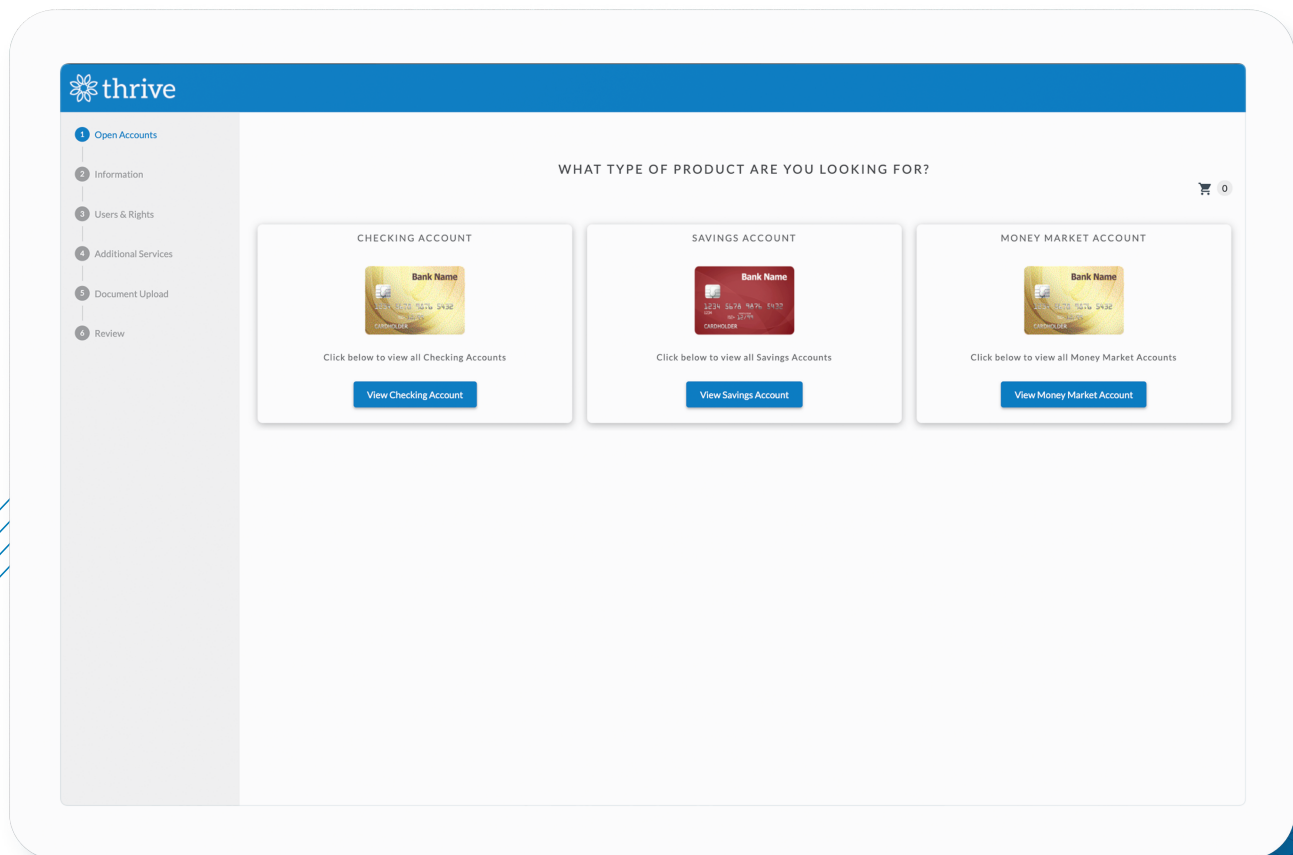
thrive

1 Open Accounts
2 Information
3 Users & Rights
4 Additional Services
5 Document Upload
6 Review

WHAT TYPE OF PRODUCT ARE YOU LOOKING FOR?

0

CHECKING ACCOUNT

Bank Name
CARDHOLDER

Click below to view all Checking Accounts

View Checking Account

SAVINGS ACCOUNT

Bank Name
1234 5678 9876 5432
CARDHOLDER

Click below to view all Savings Accounts

View Savings Account

MONEY MARKET ACCOUNT

Bank Name
CARDHOLDER

Click below to view all Money Market Accounts

View Money Market Account